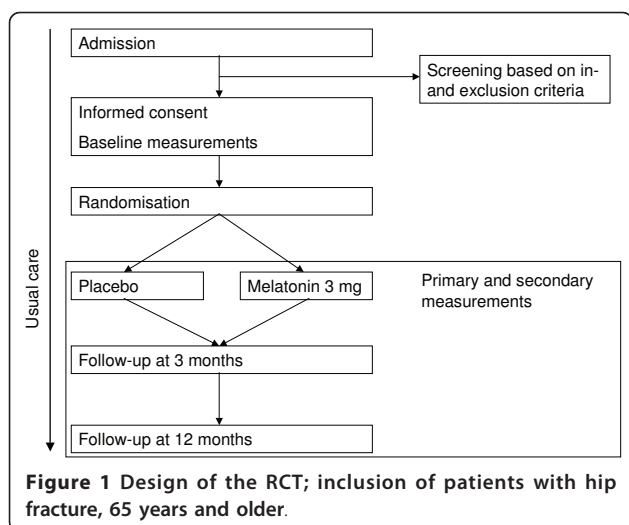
Usual care

Admission

Screening based on in- and exclusion criteria

Informed consent

Baseline measurements

Randomisation

Placebo

Melatonin 3 mg

Primary and secondary measurements

Follow-up at 3 months

Follow-up at 12 months

**Figure 1 Design of the RCT; inclusion of patients with hip fracture, 65 years and older**.